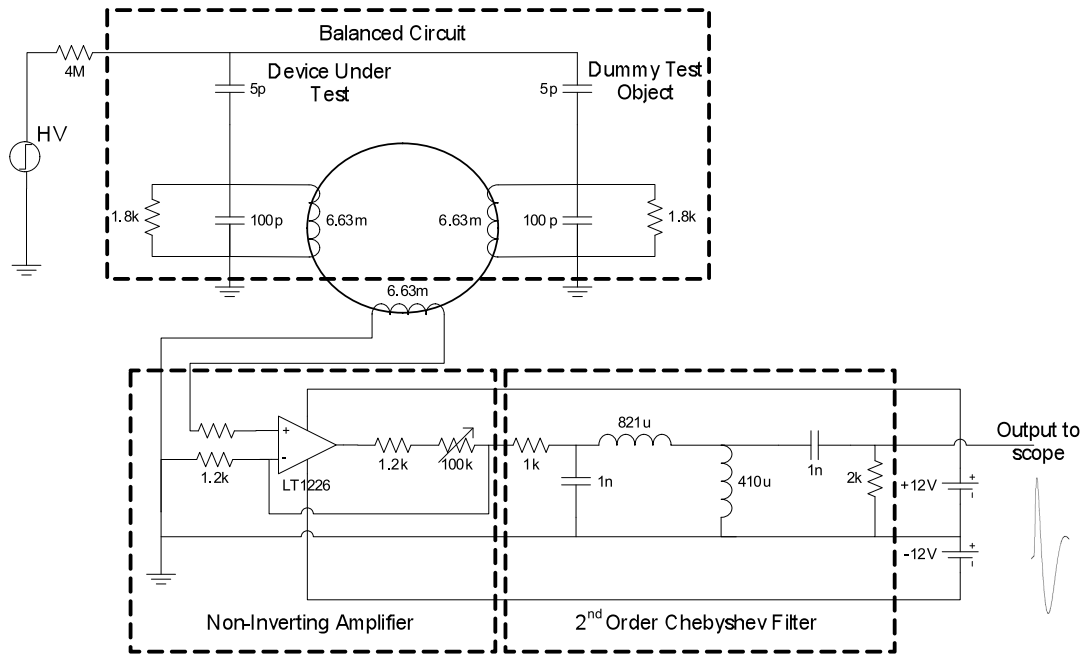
Balanced Circuit

4M

HV

Device Under Test

5p

Dummy Test Object

5p

1.8k

100p

6.63m

6.63m

100p

1.8k

6.63m

+

-

1.2k

LT1226

1.2k

100k

1k

821u

1n

410u

1n

2k

+12V

-12V

Output to scope

Non-Inverting Amplifier

2$^{nd}$ Order Chebyshev Filter